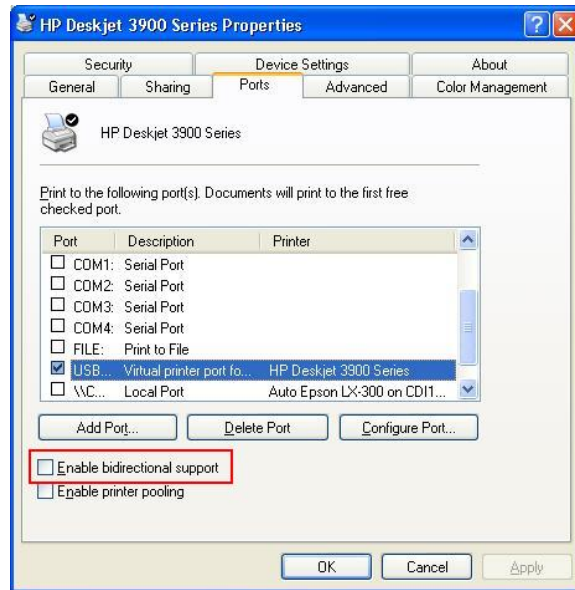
HP Deskjet 3900 Series Properties

Security | Device Settings | About
General | Sharing | Ports | Advanced | Color Management

HP Deskjet 3900 Series

Print to the following port(s). Documents will print to the first free checked port.

| Port | Description | Printer |
|---|---|---|
| COM1: | Serial Port | |
| COM2: | Serial Port | |
| COM3: | Serial Port | |
| COM4: | Serial Port | |
| FILE: | Print to File | |
| USB... | Virtual printer port fo... | HP Deskjet 3900 Series |
| \\C... | Local Port | Auto Epson LX-300 on CDI1... |

Add Port... Delete Port Configure Port...

Enable bidirectional support
Enable printer pooling

OK Cancel Apply